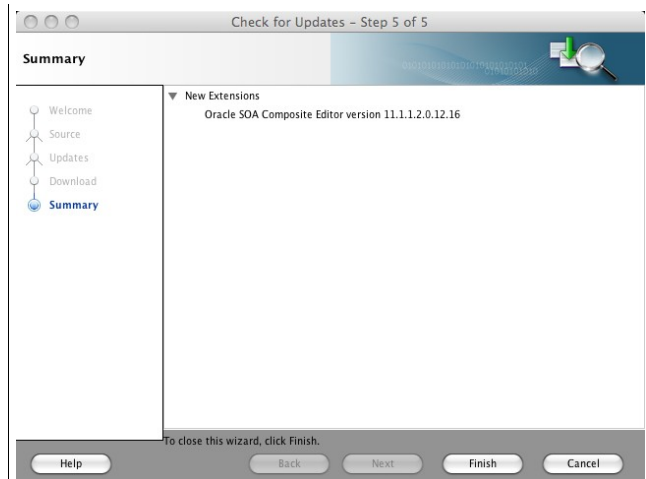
Check for Updates - Step 5 of 5

Summary

Welcome
Source
Updates
Download
Summary

New Extensions
Oracle SOA Composite Editor version 11.1.1.2.0.12.16

To close this wizard, click Finish.

Help
Back
Next
Finish
Cancel